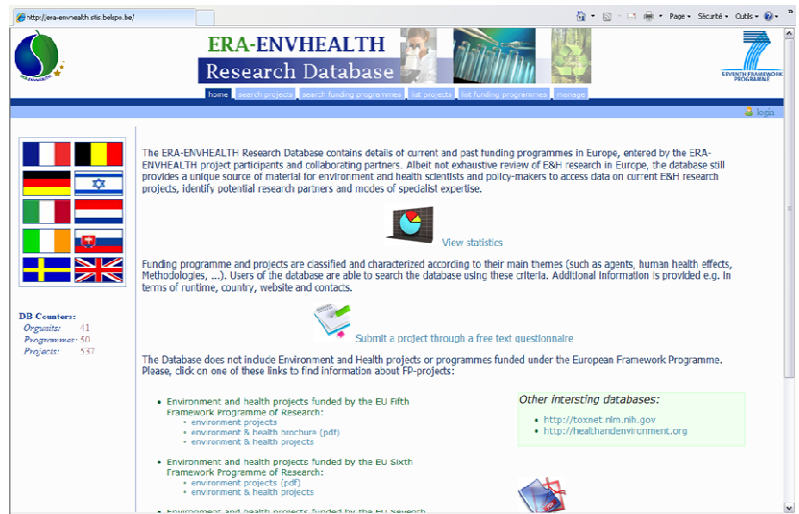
http://era-envhealth.stis.belspo.be/

Page · Sécurité · Outils ·

ERA-ENVHEALTH
Research Database

SEVENTH FRAMEWORK PROGRAMME

home | search projects | search funding programmes | list projects | list funding programmes | manage

login

The ERA-ENVHEALTH Research Database contains details of current and past funding programmes in Europe, entered by the ERA-ENVHEALTH project participants and collaborating partners. Albeit not exhaustive review of E&H research in Europe, the database still provides a unique source of material for environment and health scientists and policy-makers to access data on current E&H research projects, identify potential research partners and modes of specialist expertise.

View statistics

Funding programme and projects are classified and characterized according to their main themes (such as agents, human health effects, Methodologies, ...). Users of the database are able to search the database using these criteria. Additional Information is provided e.g. in terms of runtime, country, website and contacts.

Submit a project through a free text questionnaire

The Database does not include Environment and Health projects or programmes funded under the European Framework Programme. Please, click on one of these links to find information about FP-projects:

DB Counters:
Organits: 41
Programmes: 50
Projects: 537

- Environment and health projects funded by the EU Fifth Framework Programme of Research:
  - environment projects
  - environment & health brochure (pdf)
  - environment & health projects

- Environment and health projects funded by the EU Sixth Framework Programme of Research:
  - environment projects (pdf)
  - environment & health projects

Other interesting databases:
- http://toxnet.nlm.nih.gov
- http://healthandenvironment.org

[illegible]